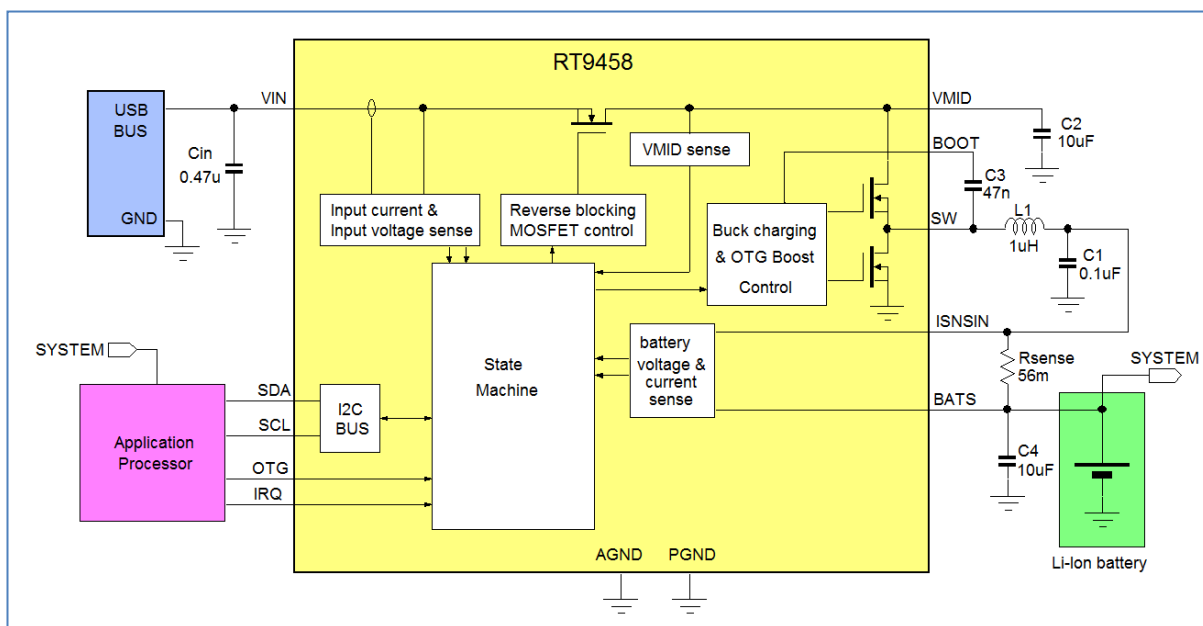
RT9458

USB BUS

GND

Cin 0.47u

VIN

Input current & Input voltage sense

Reverse blocking MOSFET control

VMID sense

VMID

C2 10uF

BOOT

C3 47n

SW

L1 1uH

C1 0.1uF

Buck charging & OTG Boost Control

State Machine

battery voltage & current sense

ISNSIN

Rsense 56m

SYSTEM

BATS

C4 10uF

Li-Ion battery

SYSTEM

Application Processor

SDA

SCL

I2C BUS

OTG

IRQ

AGND

PGND